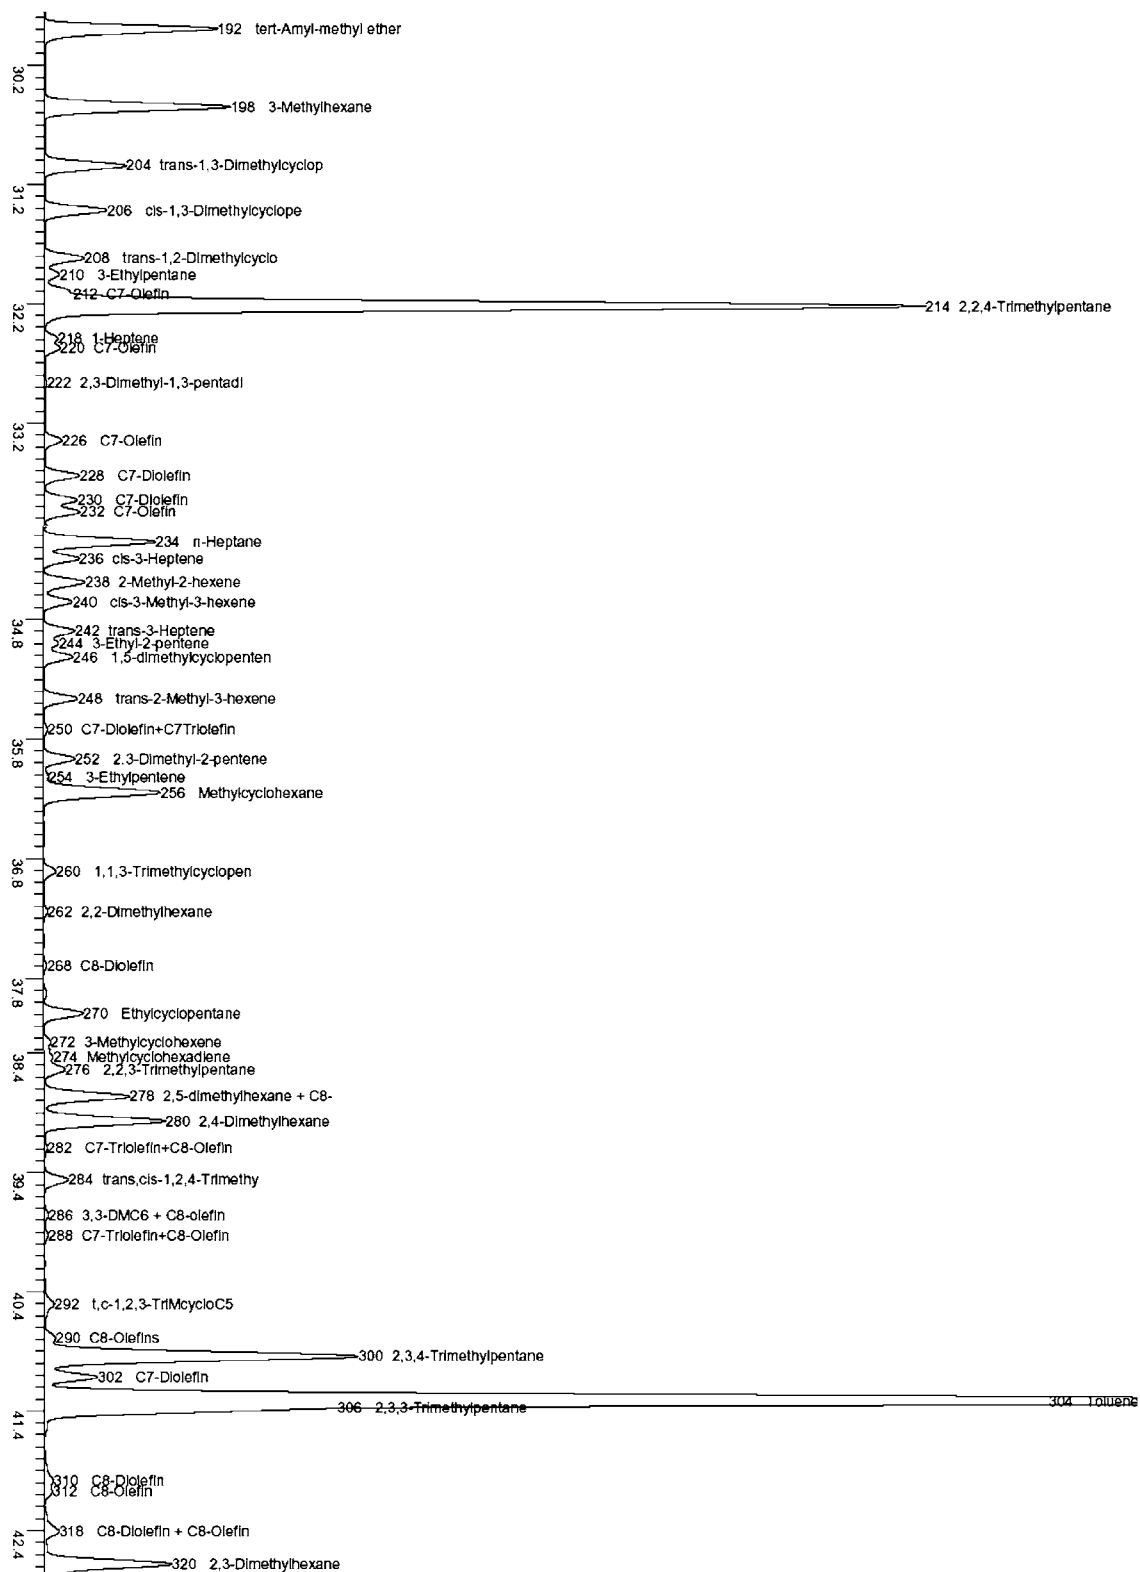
192 tert-Amyl-methyl ether
30.2
198 3-Methylhexane
204 trans-1,3-Dimethylcyclop
31.2
206 cis-1,3-Dimethylcyclope
208 trans-1,2-Dimethylcyclo
210 3-Ethylpentane
212 C7-Olefin
32.2
214 2,2,4-Trimethylpentane
218 1-Heptene
220 C7-Olefin
222 2,3-Dimethyl-1,3-pentadi
33.2
226 C7-Olefin
228 C7-Diolefin
230 C7-Diolefin
232 C7-Olefin
234 n-Heptane
236 cis-3-Heptene
238 2-Methyl-2-hexene
240 cis-3-Methyl-3-hexene
34.8
242 trans-3-Heptene
244 3-Ethyl-2-pentene
246 1,5-dimethylcyclopenten
248 trans-2-Methyl-3-hexene
250 C7-Diolefin+C7Triolefin
35.8
252 2,3-Dimethyl-2-pentene
254 3-Ethylpentene
256 Methylcyclohexane
36.8
260 1,1,3-Trimethylcyclopen
262 2,2-Dimethylhexane
268 C8-Diolefin
37.8
270 Ethylcyclopentane
272 3-Methylcyclohexene
274 Methylcyclohexadiene
38.4
276 2,2,3-Trimethylpentane
278 2,5-dimethylhexane + C8-
280 2,4-Dimethylhexane
282 C7-Triolefin+C8-Olefin
39.4
284 trans,cis-1,2,4-Trimethy
286 3,3-DMC6 + C8-olefin
288 C7-Triolefin+C8-Olefin
40.4
292 t,c-1,2,3-TriMcycloC5
290 C8-Olefins
300 2,3,4-Trimethylpentane
302 C7-Diolefin
304 Toluene
306 2,3,3-Trimethylpentane
41.4
310 C8-Diolefin
312 C8-Olefin
318 C8-Diolefin + C8-Olefin
42.4
320 2,3-Dimethylhexane